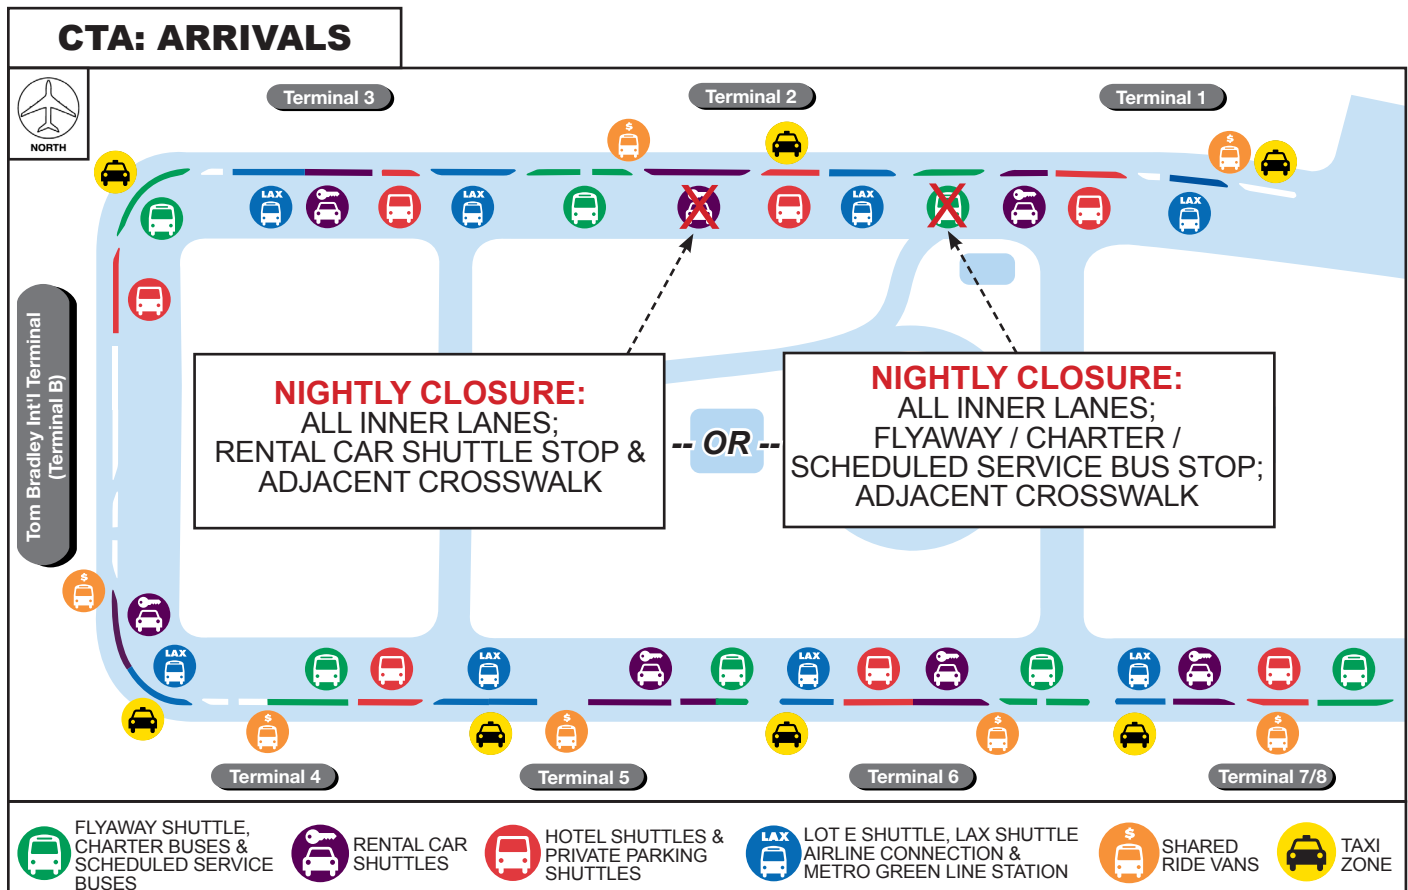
CTA: ARRIVALS

NORTH

Terminal 3

Terminal 2

Terminal 1

LAX LAX LAX LAX

Tom Bradley Int'l Terminal (Terminal B)

NIGHTLY CLOSURE:
ALL INNER LANES;
RENTAL CAR SHUTTLE STOP &
ADJACENT CROSSWALK

-- OR --

NIGHTLY CLOSURE:
ALL INNER LANES;
FLYAWAY / CHARTER /
SCHEDULED SERVICE BUS STOP;
ADJACENT CROSSWALK

LAX LAX LAX LAX

Terminal 4

Terminal 5

Terminal 6

Terminal 7/8

FLYAWAY SHUTTLE, CHARTER BUSES & SCHEDULED SERVICE BUSES

RENTAL CAR SHUTTLES

HOTEL SHUTTLES & PRIVATE PARKING SHUTTLES

LAX LOT E SHUTTLE, LAX SHUTTLE AIRLINE CONNECTION & METRO GREEN LINE STATION

SHARED RIDE VANS

TAXI ZONE